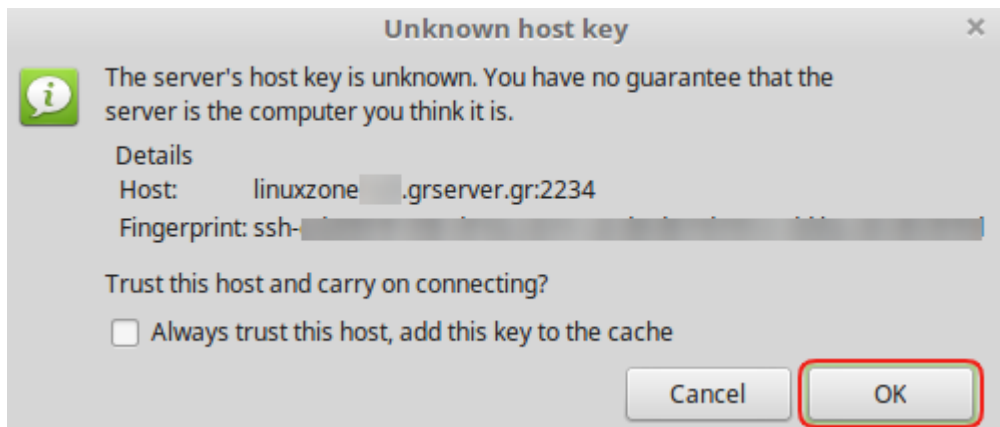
Unknown host key

×

The server's host key is unknown. You have no guarantee that the server is the computer you think it is.

Details
Host: linuxzone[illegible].grserver.gr:2234
Fingerprint: ssh-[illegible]

Trust this host and carry on connecting?

Always trust this host, add this key to the cache

Cancel

OK